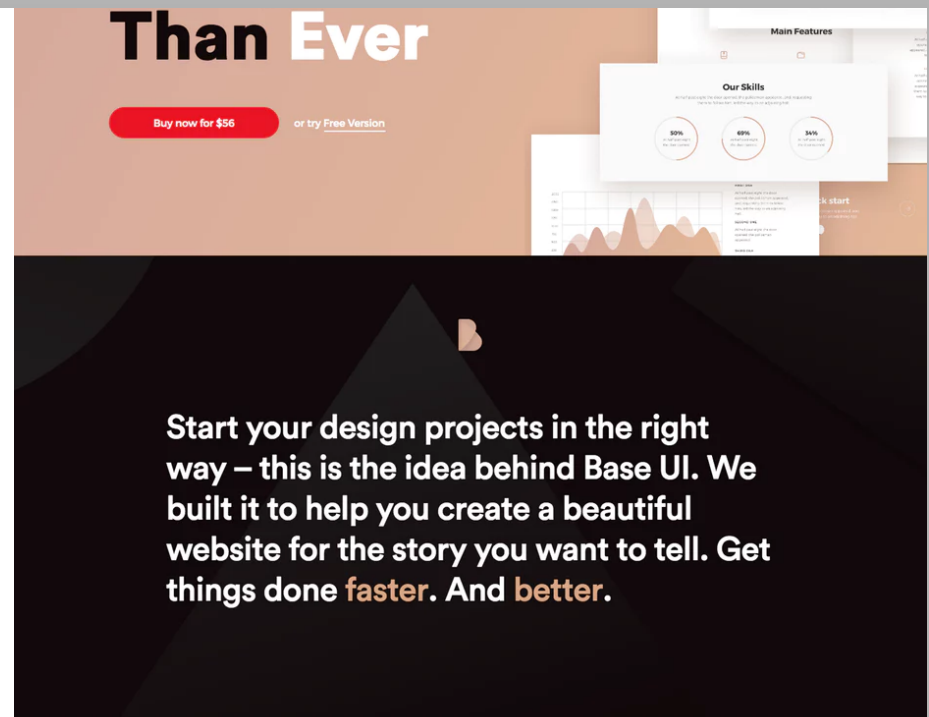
Than Ever

Buy now for $56

or try Free Version

Main Features

Our Skills

50%

69%

34%

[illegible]k start

Start your design projects in the right way – this is the idea behind Base UI. We built it to help you create a beautiful website for the story you want to tell. Get things done faster. And better.